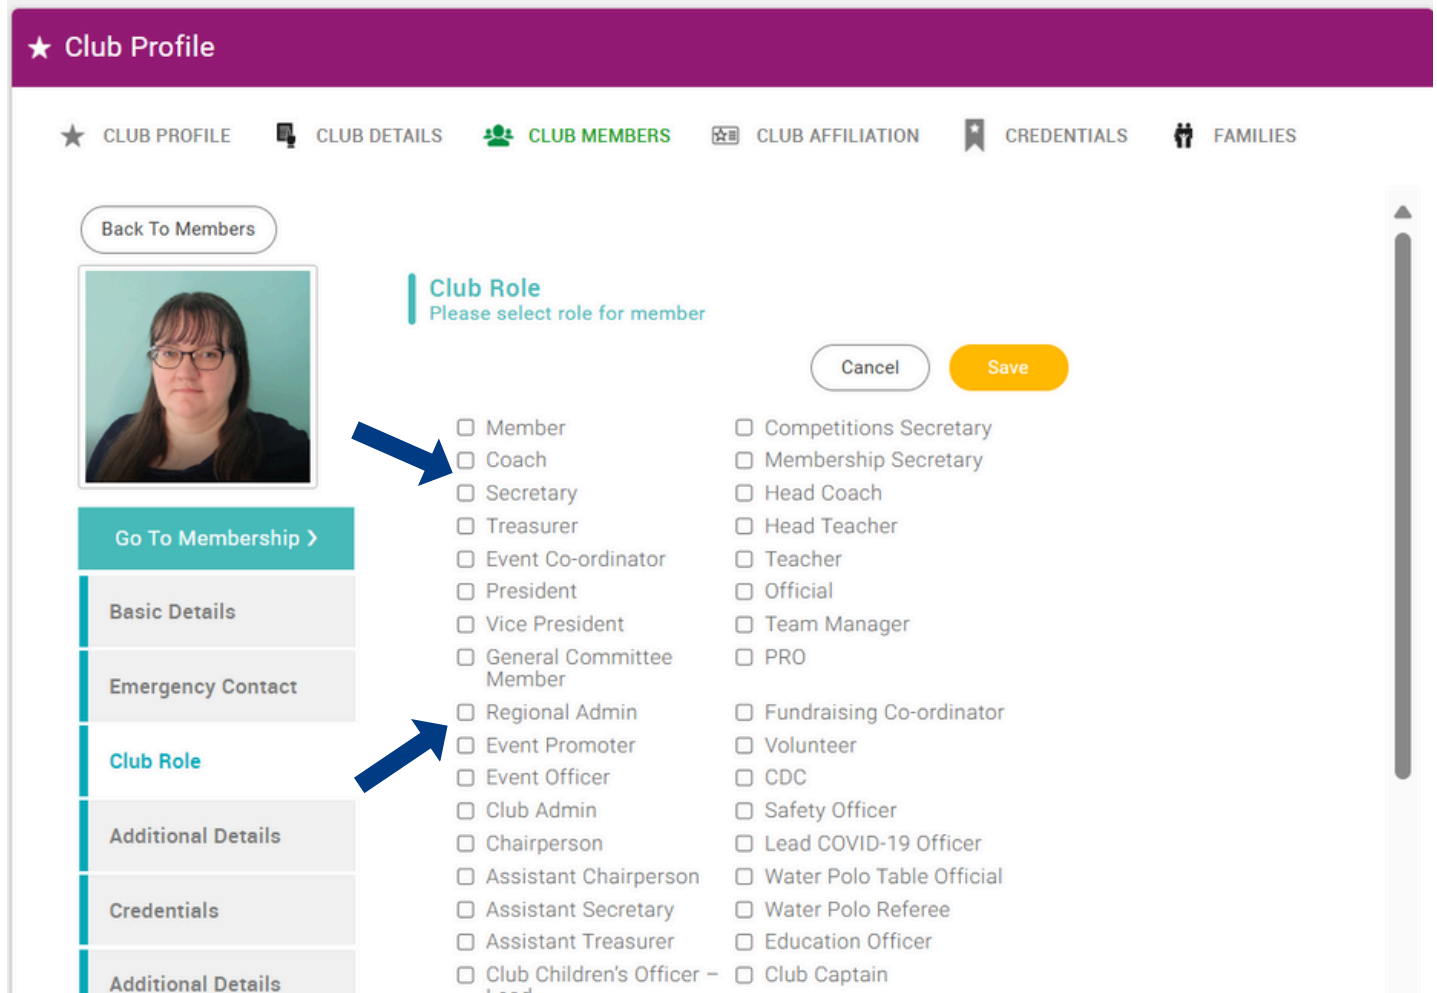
★ Club Profile

CLUB PROFILE CLUB DETAILS CLUB MEMBERS CLUB AFFILIATION CREDENTIALS FAMILIES

Back To Members

Go To Membership ›

Basic Details

Emergency Contact

Club Role

Additional Details

Credentials

Additional Details

Club Role
Please select role for member

Cancel Save

Member
Coach
Secretary
Treasurer
Event Co-ordinator
President
Vice President
General Committee Member
Regional Admin
Event Promoter
Event Officer
Club Admin
Chairperson
Assistant Chairperson
Assistant Secretary
Assistant Treasurer
Club Children's Officer – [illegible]

Competitions Secretary
Membership Secretary
Head Coach
Head Teacher
Teacher
Official
Team Manager
PRO
Fundraising Co-ordinator
Volunteer
CDC
Safety Officer
Lead COVID-19 Officer
Water Polo Table Official
Water Polo Referee
Education Officer
Club Captain